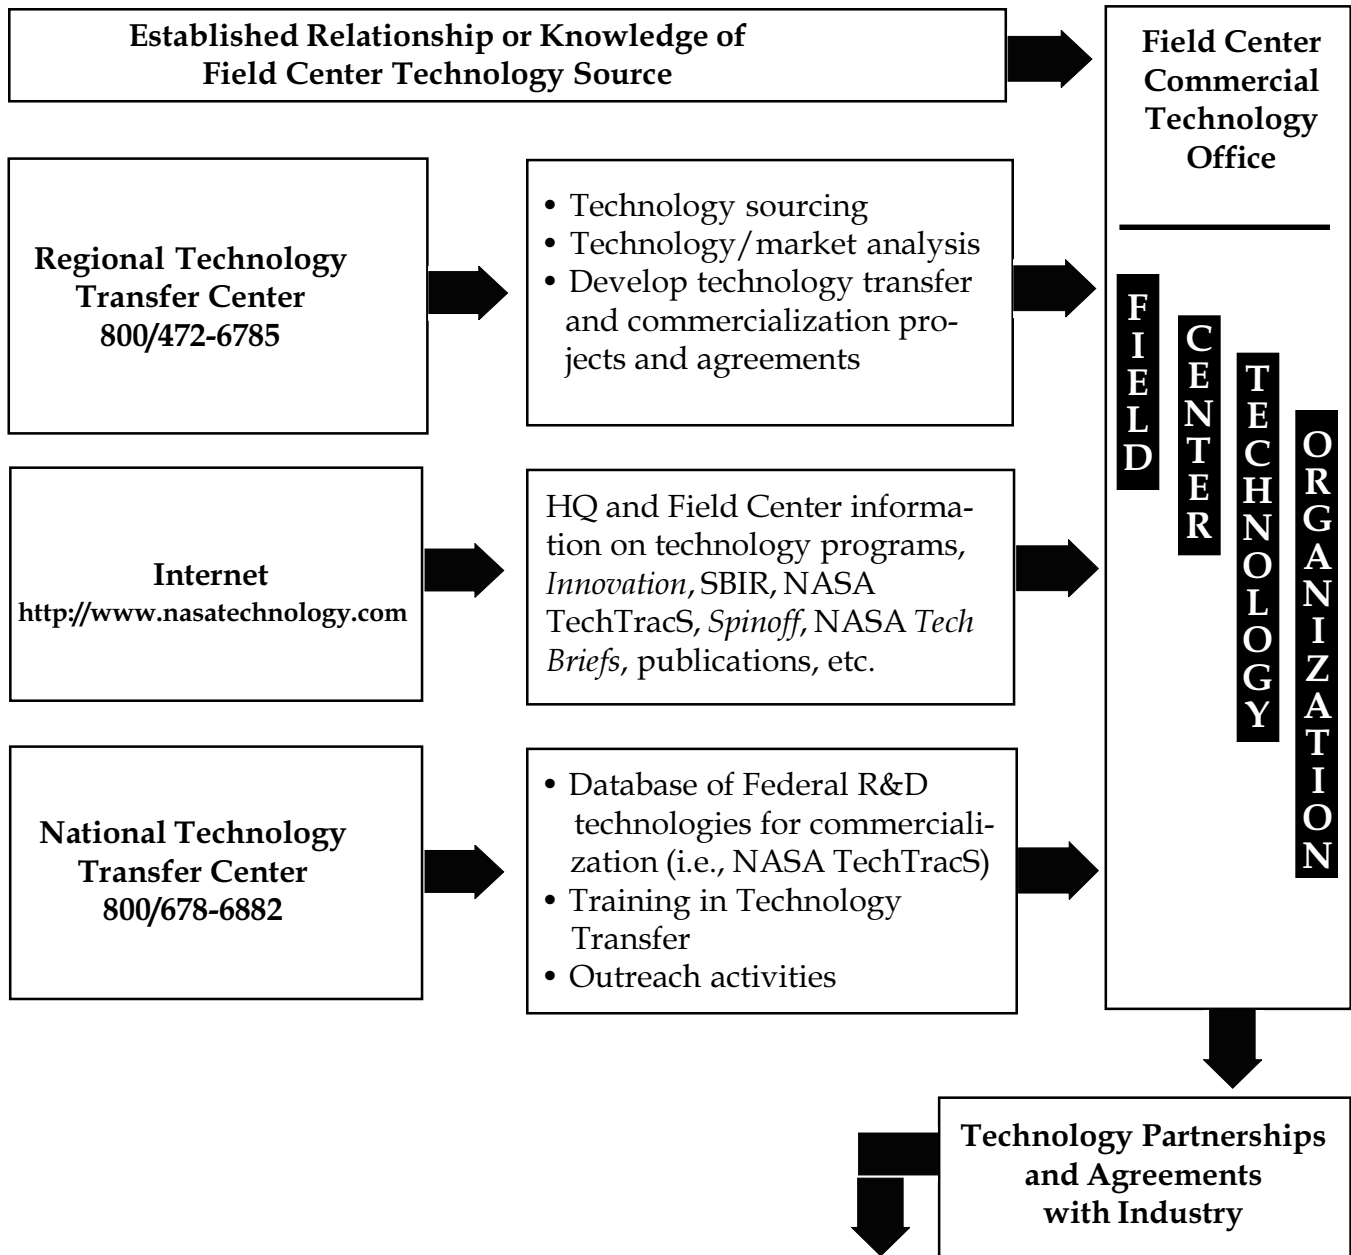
Established Relationship or Knowledge of Field Center Technology Source

Field Center Commercial Technology Office

Regional Technology Transfer Center 800/472-6785

• Technology sourcing
• Technology/market analysis
• Develop technology transfer and commercialization projects and agreements

FIELD CENTER TECHNOLOGY ORGANIZATION

Internet http://www.nasatechnology.com

HQ and Field Center information on technology programs, *Innovation*, SBIR, NASA TechTracS, *Spinoff*, NASA *Tech Briefs*, publications, etc.

National Technology Transfer Center 800/678-6882

• Database of Federal R&D technologies for commercialization (i.e., NASA TechTracS)
• Training in Technology Transfer
• Outreach activities

Technology Partnerships and Agreements with Industry